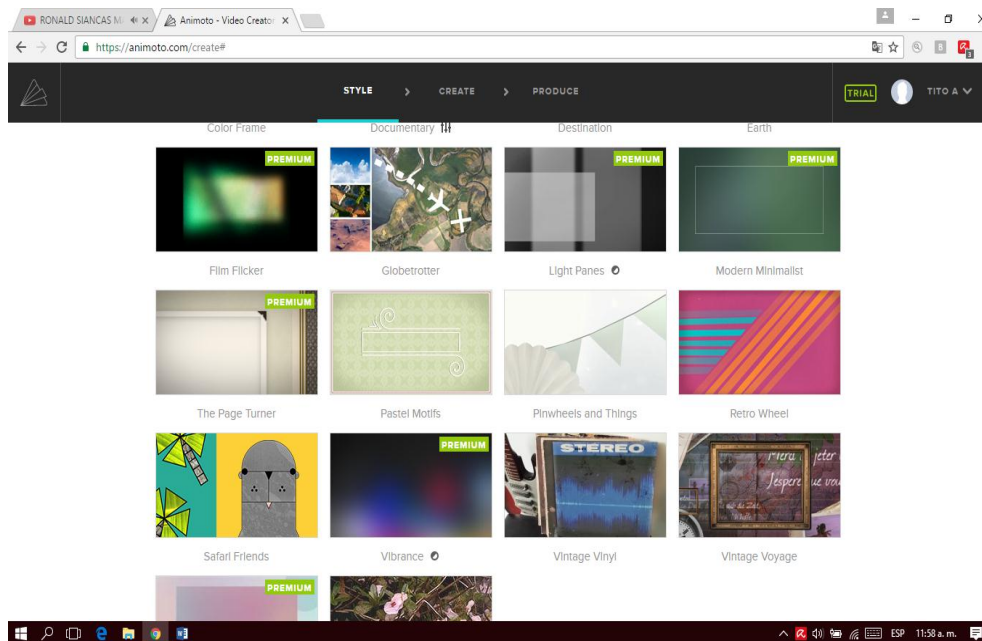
RONALD SIANCAS M × Animoto - Video Creator ×

https://animoto.com/create#

STYLE › CREATE › PRODUCE

TRIAL TITO A

Color Frame Documentary Destination Earth

PREMIUM PREMIUM PREMIUM

Film Flicker Globetrotter Light Panes Modern Minimalist

PREMIUM

The Page Turner Pastel Motifs Pinwheels and Things Retro Wheel

PREMIUM STEREO

Safari Friends Vibrance Vintage Vinyl Vintage Voyage

PREMIUM

ESP 11:58 a. m.